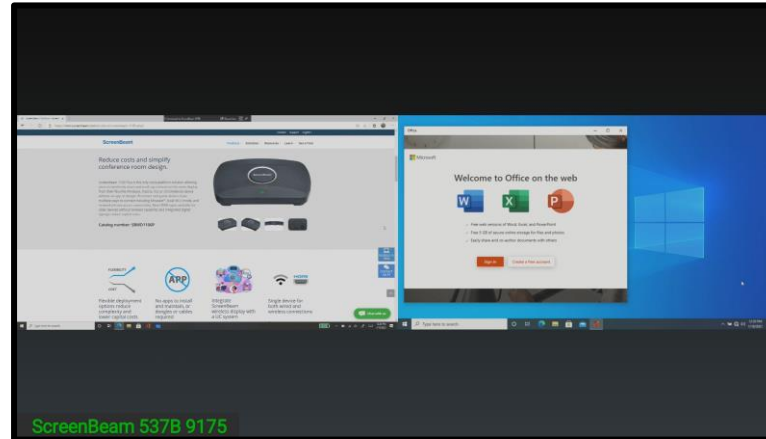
ScreenBeam

Reduce costs and simplify conference room design.

Catalog number: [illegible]

APP

Flexible deployment options reduce complexity and lower capital costs

No apps to install and maintain, or dongles or cables required

Integrate ScreenBeam wireless display with a UC system

Single device for both wired and wireless connections

Microsoft

Welcome to Office on the web

Sign in

Create a free account

Type here to search

ScreenBeam 537B 9175